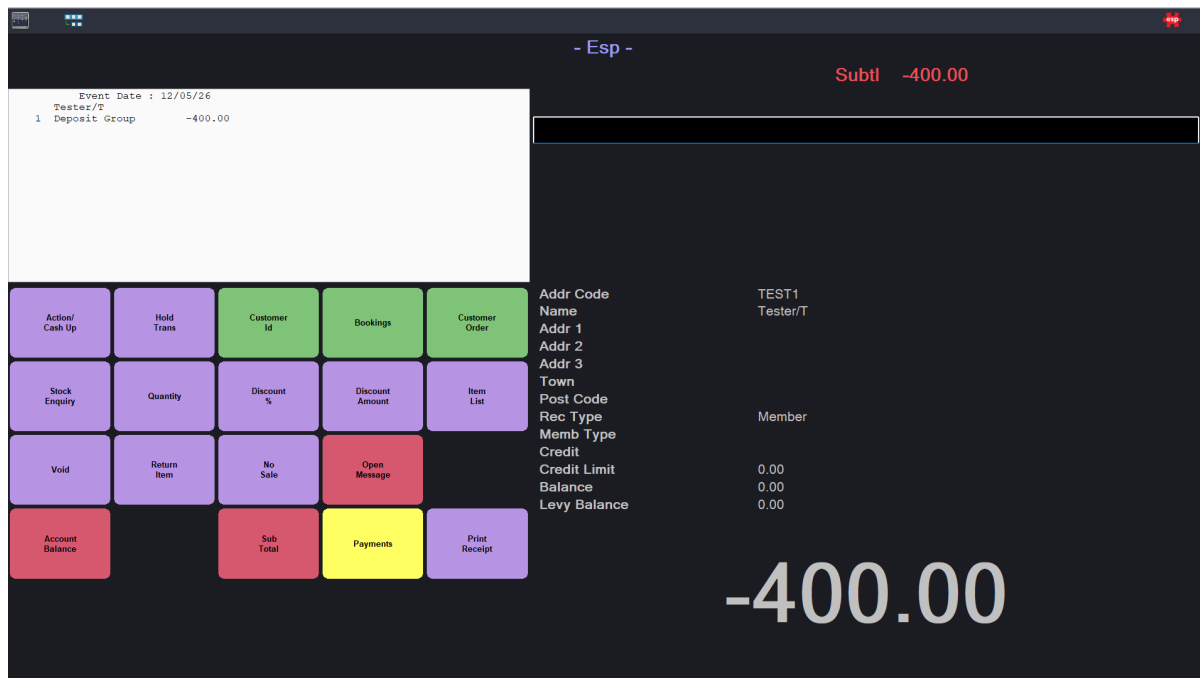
- Esp -

Subtl -400.00

Event Date : 12/05/26
Tester/T
1 Deposit Group -400.00

Action/ Cash Up

Hold Trans

Customer Id

Bookings

Customer Order

Stock Enquiry

Quantity

Discount %

Discount Amount

Item List

Void

Return Item

No Sale

Open Message

Account Balance

Sub Total

Payments

Print Receipt

Addr Code TEST1
Name Tester/T
Addr 1
Addr 2
Addr 3
Town
Post Code
Rec Type Member
Memb Type
Credit
Credit Limit 0.00
Balance 0.00
Levy Balance 0.00

-400.00